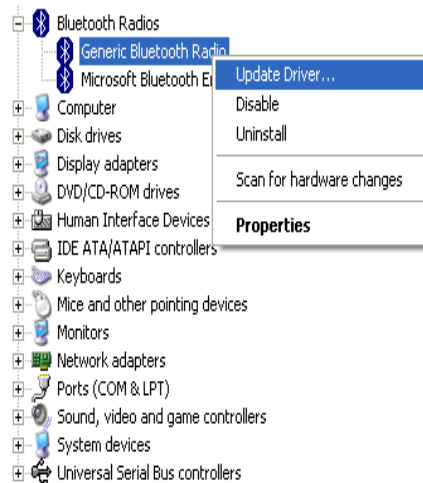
Bluetooth Radios
Generic Bluetooth Radio
Microsoft Bluetooth En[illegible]
Computer
Disk drives
Display adapters
DVD/CD-ROM drives
Human Interface Devices
IDE ATA/ATAPI controllers
Keyboards
Mice and other pointing devices
Monitors
Network adapters
Ports (COM & LPT)
Sound, video and game controllers
System devices
Universal Serial Bus controllers

Update Driver...
Disable
Uninstall
Scan for hardware changes
Properties